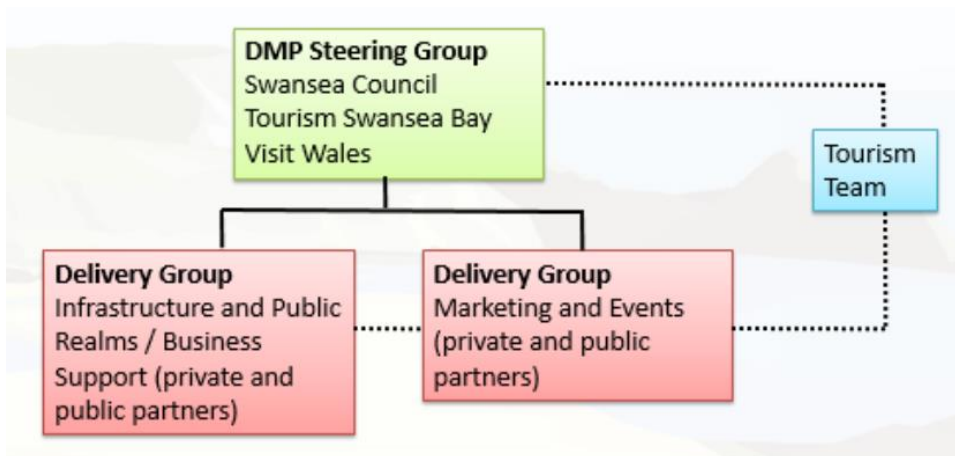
DMP Steering Group
Swansea Council
Tourism Swansea Bay
Visit Wales

Tourism Team

Delivery Group
Infrastructure and Public Realms / Business Support (private and public partners)

Delivery Group
Marketing and Events (private and public partners)